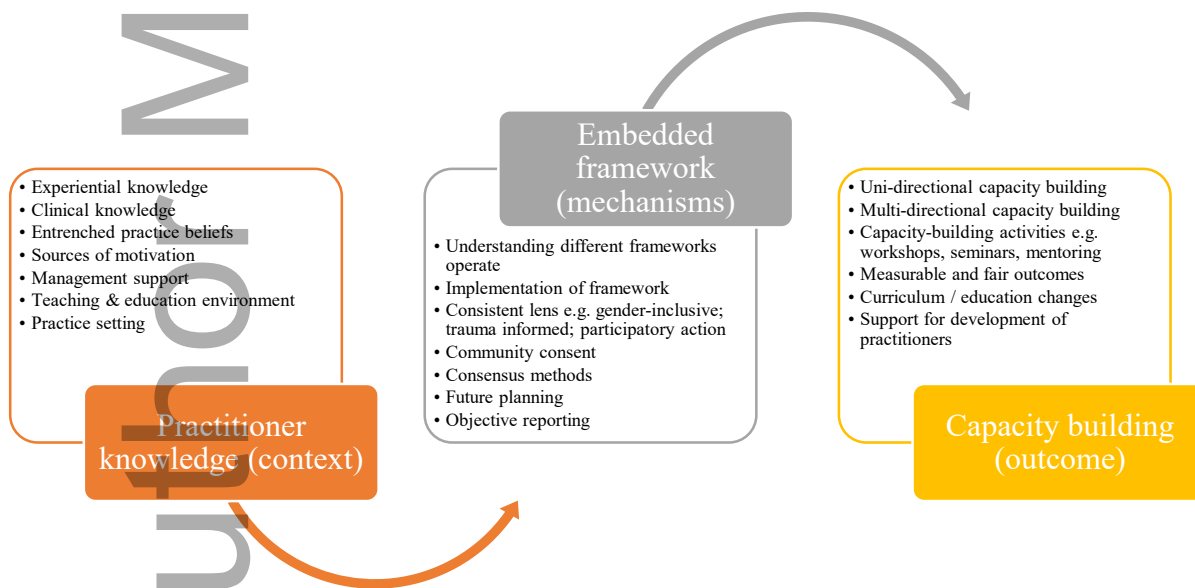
Author M

• Experiential knowledge
• Clinical knowledge
• Entrenched practice beliefs
• Sources of motivation
• Management support
• Teaching & education environment
• Practice setting

Practitioner knowledge (context)

Embedded framework (mechanisms)

• Understanding different frameworks operate
• Implementation of framework
• Consistent lens e.g. gender-inclusive; trauma informed; participatory action
• Community consent
• Consensus methods
• Future planning
• Objective reporting

• Uni-directional capacity building
• Multi-directional capacity building
• Capacity-building activities e.g. workshops, seminars, mentoring
• Measurable and fair outcomes
• Curriculum / education changes
• Support for development of practitioners

Capacity building (outcome)